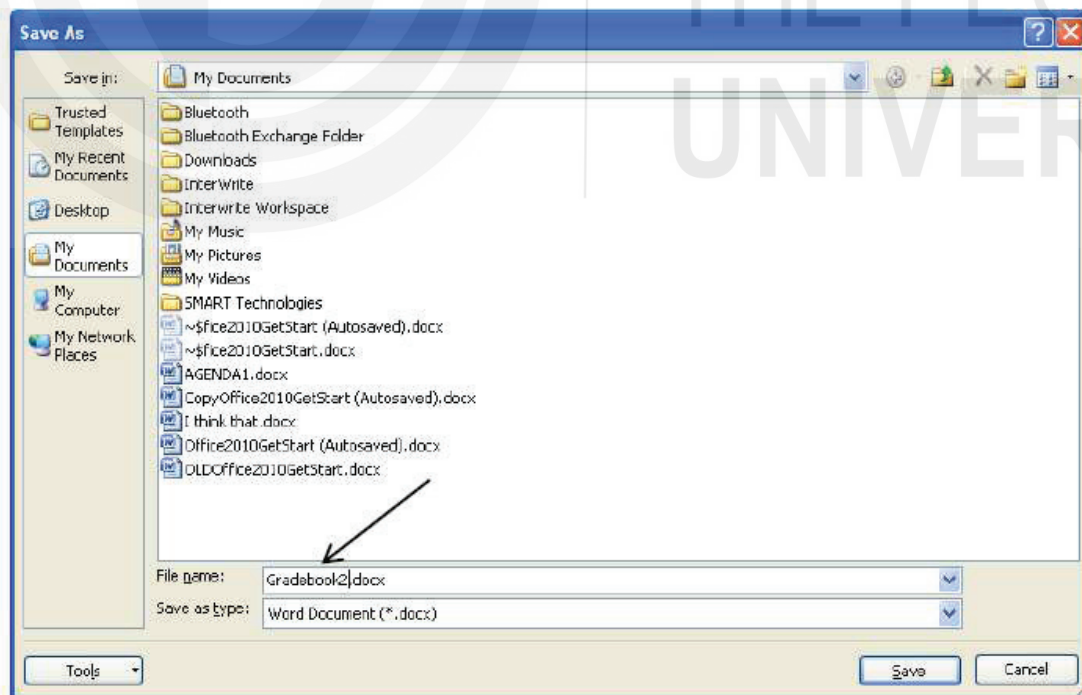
Save As

Save in: My Documents

Trusted Templates
My Recent Documents
Desktop
My Documents
My Computer
My Network Places

Bluetooth
Bluetooth Exchange Folder
Downloads
InterWrite
Interwrite Workspace
My Music
My Pictures
My Videos
SMART Technologies
~$fice2010GetStart (Autosaved).docx
~$fice2010GetStart.docx
AGENDA1.docx
CopyOffice2010GetStart (Autosaved).docx
I think that.docx
Office2010GetStart (Autosaved).docx
OLDOffice2010GetStart.docx

File name: Gradebook2.docx
Save as type: Word Document (*.docx)

Tools
Save
Cancel

UNIVER